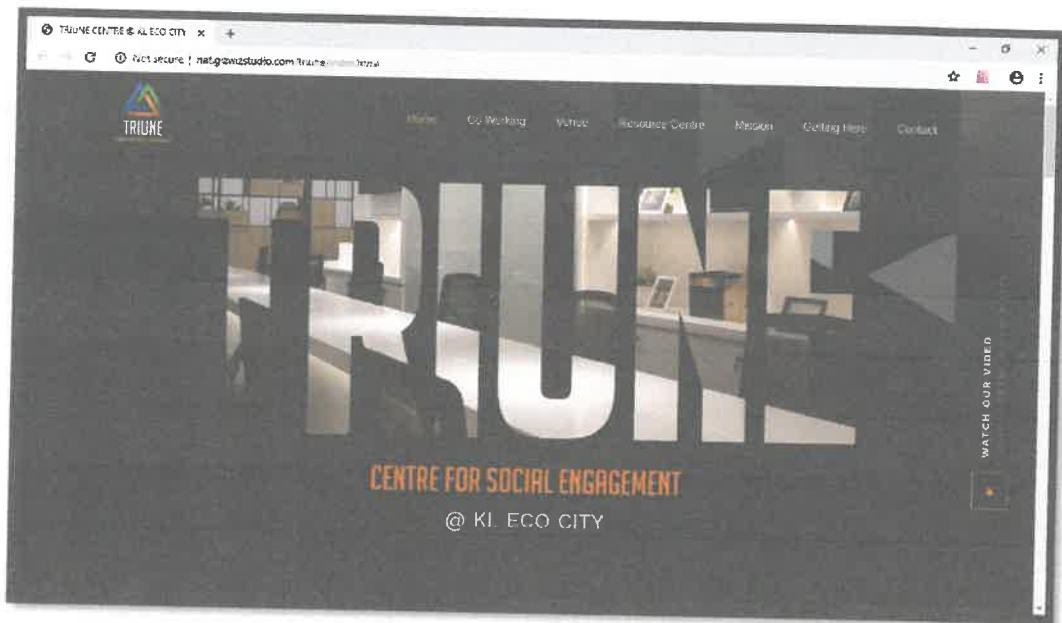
TRIUNE CENTRE @ KL ECO CITY ×

Not secure | nat.grawzstudio.com/triune/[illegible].html

TRIUNE

Home Co-Working Venue Resource Centre Mission Getting Here Contact

TRIUNE

CENTRE FOR SOCIAL ENGAGEMENT

@ KL ECO CITY

WATCH OUR VIDEO